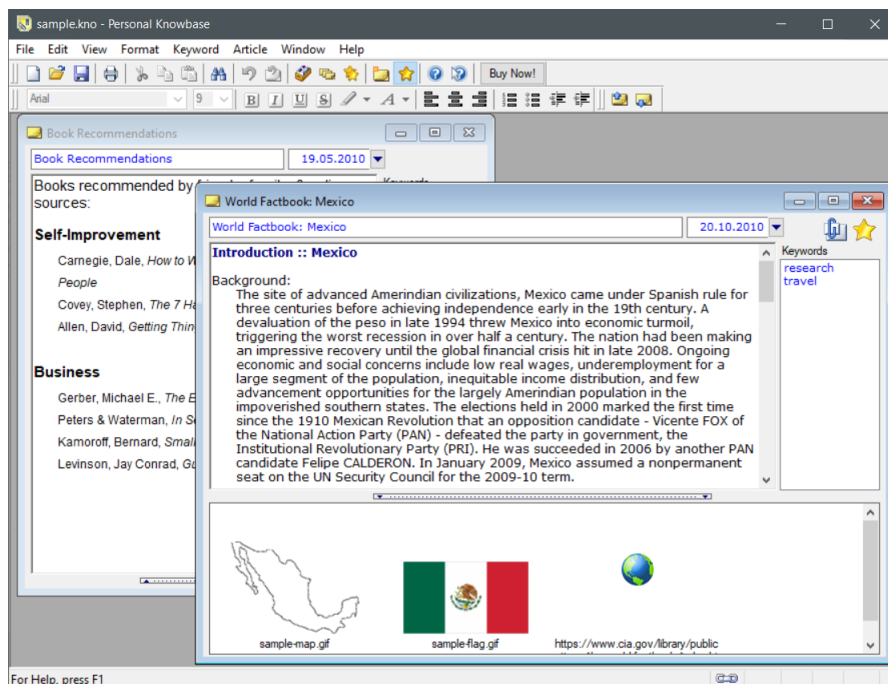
sample.kno - Personal Knowbase

File Edit View Format Keyword Article Window Help

Buy Now!

Arial 9

Book Recommendations

Book Recommendations 19.05.2010

Books recommended by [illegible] sources:

Self-Improvement

Carnegie, Dale, How to W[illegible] People

Covey, Stephen, The 7 H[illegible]

Allen, David, Getting Thin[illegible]

Business

Gerber, Michael E., The E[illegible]

Peters & Waterman, In S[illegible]

Kamoroff, Bernard, Small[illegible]

Levinson, Jay Conrad, G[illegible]

World Factbook: Mexico

World Factbook: Mexico 20.10.2010

Introduction :: Mexico

Background:
The site of advanced Amerindian civilizations, Mexico came under Spanish rule for three centuries before achieving independence early in the 19th century. A devaluation of the peso in late 1994 threw Mexico into economic turmoil, triggering the worst recession in over half a century. The nation had been making an impressive recovery until the global financial crisis hit in late 2008. Ongoing economic and social concerns include low real wages, underemployment for a large segment of the population, inequitable income distribution, and few advancement opportunities for the largely Amerindian population in the impoverished southern states. The elections held in 2000 marked the first time since the 1910 Mexican Revolution that an opposition candidate - Vicente FOX of the National Action Party (PAN) - defeated the party in government, the Institutional Revolutionary Party (PRI). He was succeeded in 2006 by another PAN candidate Felipe CALDERON. In January 2009, Mexico assumed a nonpermanent seat on the UN Security Council for the 2009-10 term.

Keywords
research
travel

sample-map.gif
sample-flag.gif
https://www.cia.gov/library/public

For Help, press F1